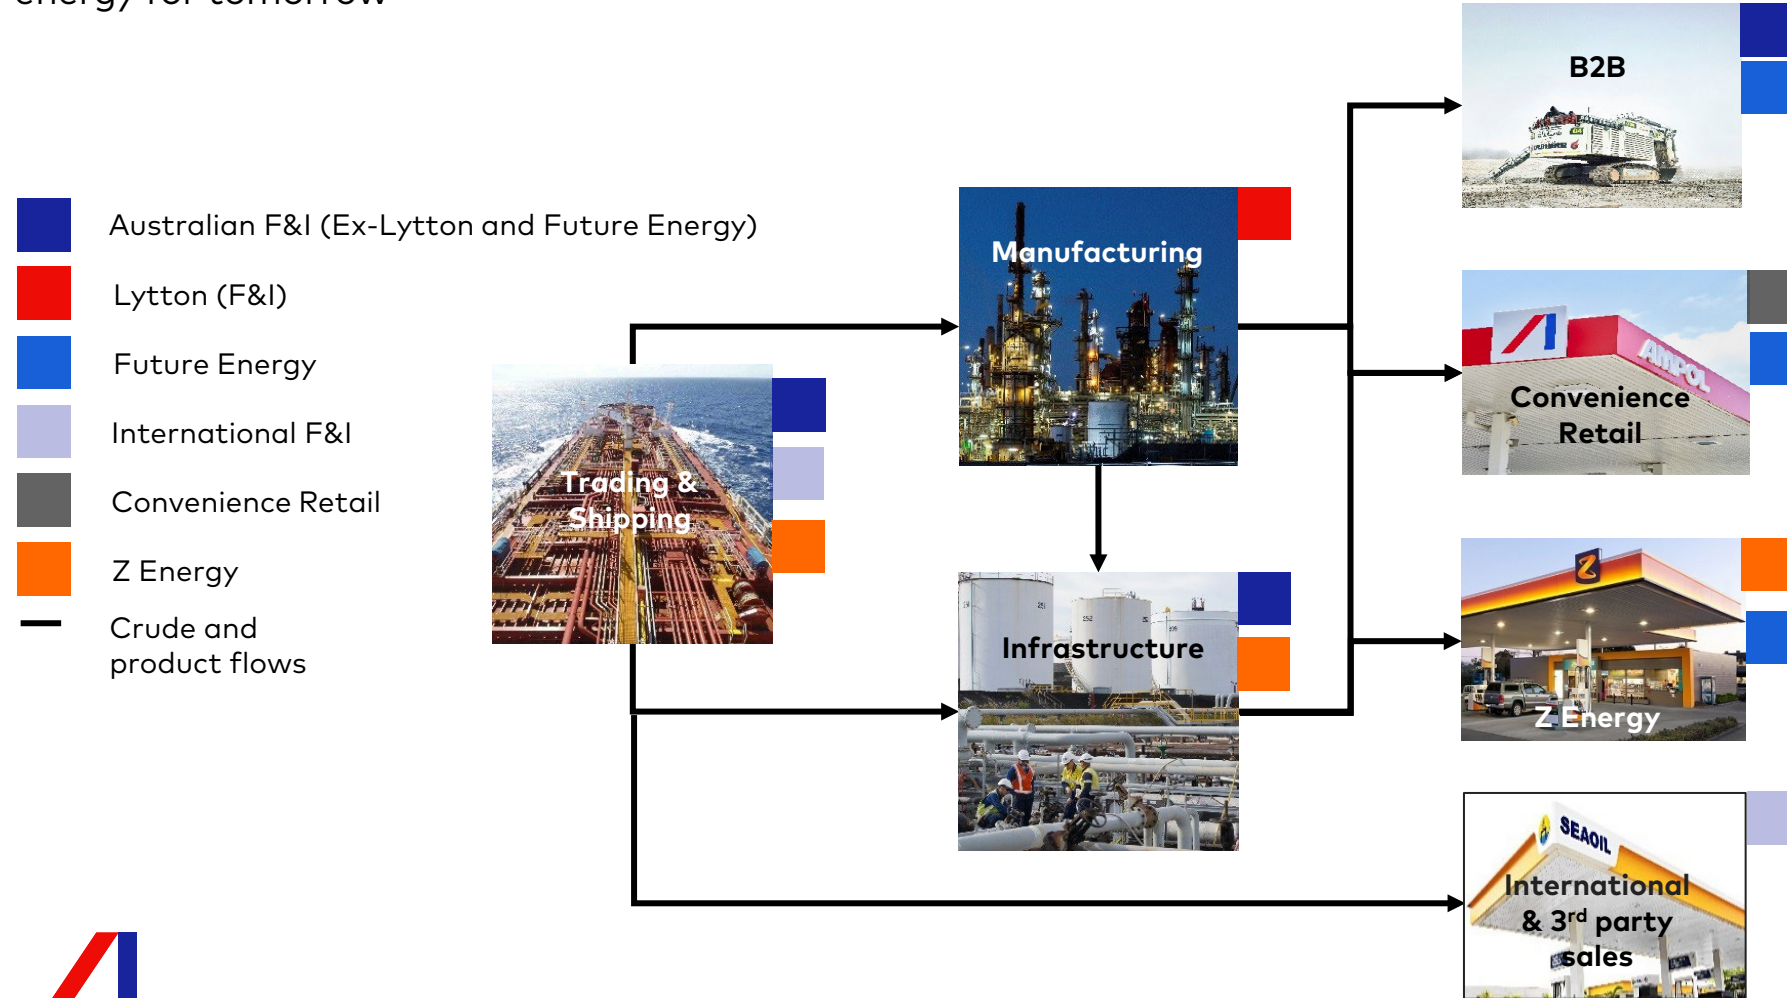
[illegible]

Australian F&I (Ex-Lytton and Future Energy)

Lytton (F&I)

Future Energy

International F&I

Convenience Retail

Z Energy

Crude and product flows

Trading & Shipping

Manufacturing

Infrastructure

B2B

Convenience Retail

AMPOL

Z Energy

International & 3rd party sales

SEAOIL